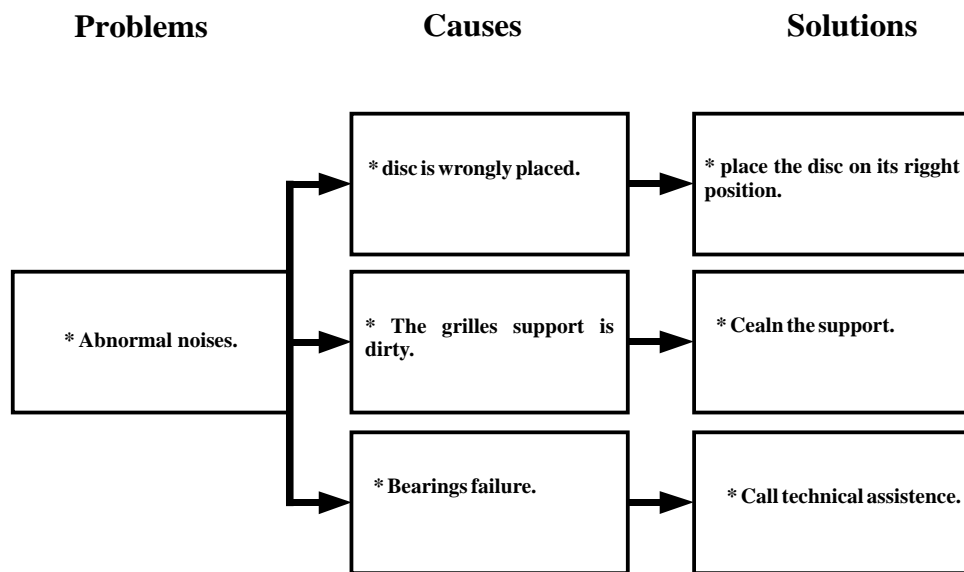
Problems

Causes

Solutions

* Abnormal noises.

* disc is wrongly placed.

* place the disc on its riggt position.

* The grilles support is dirty.

* Cealn the support.

* Bearings failure.

* Call technical assistence.